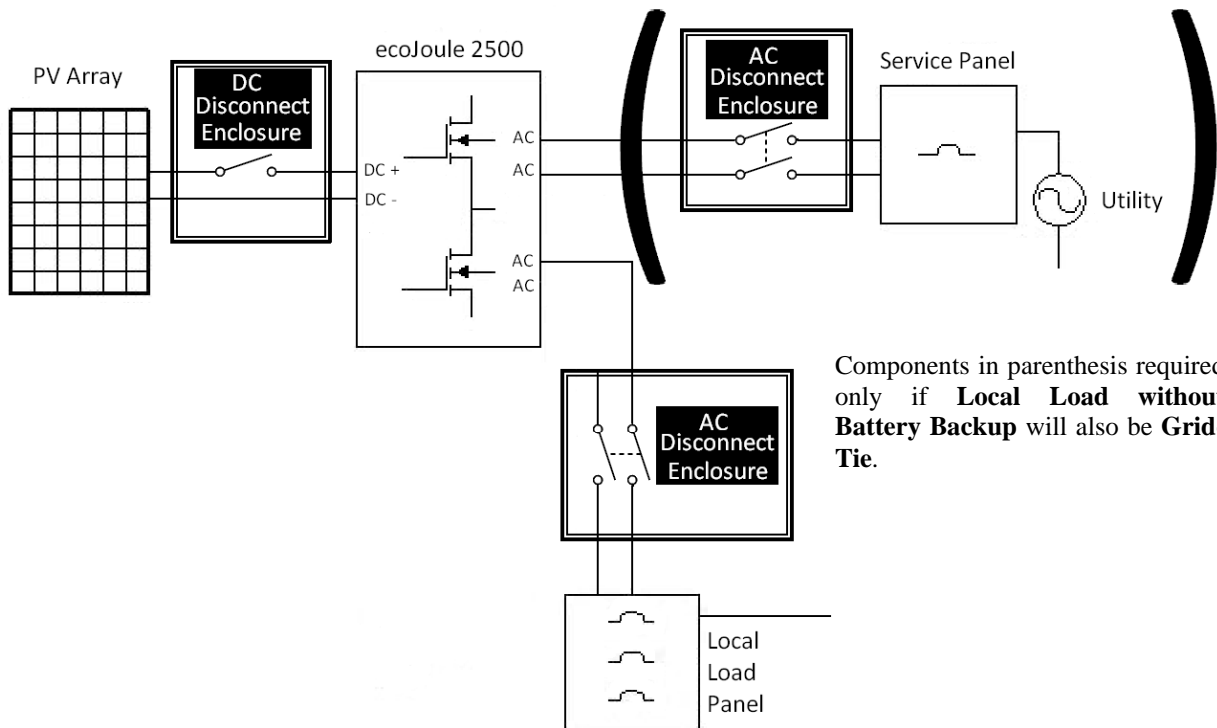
PV Array

DC Disconnect Enclosure

ecoJoule 2500

DC +
DC -

AC
AC
AC
AC

AC Disconnect Enclosure

Service Panel

Utility

Components in parenthesis required only if **Local Load without Battery Backup** will also be **Grid Tie**.

AC Disconnect Enclosure

Local Load Panel